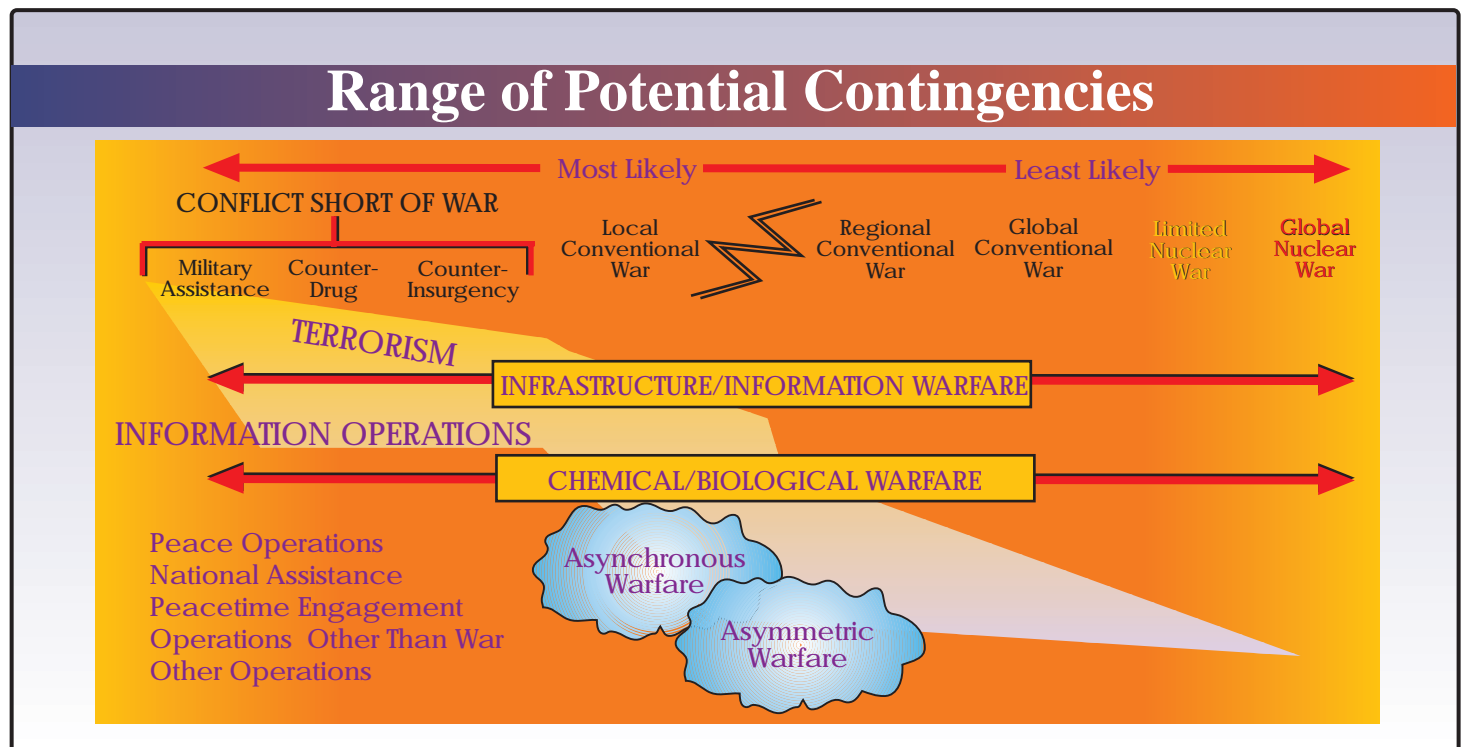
Range of Potential Contingencies

Most Likely
Least Likely

CONFLICT SHORT OF WAR

Military Assistance
Counter-Drug
Counter-Insurgency

Local Conventional War
Regional Conventional War
Global Conventional War
Limited Nuclear War
Global Nuclear War

TERRORISM

INFRASTRUCTURE/INFORMATION WARFARE

INFORMATION OPERATIONS

CHEMICAL/BIOLOGICAL WARFARE

Peace Operations
National Assistance
Peacetime Engagement
Operations Other Than War
Other Operations

Asynchronous Warfare

Asymmetric Warfare